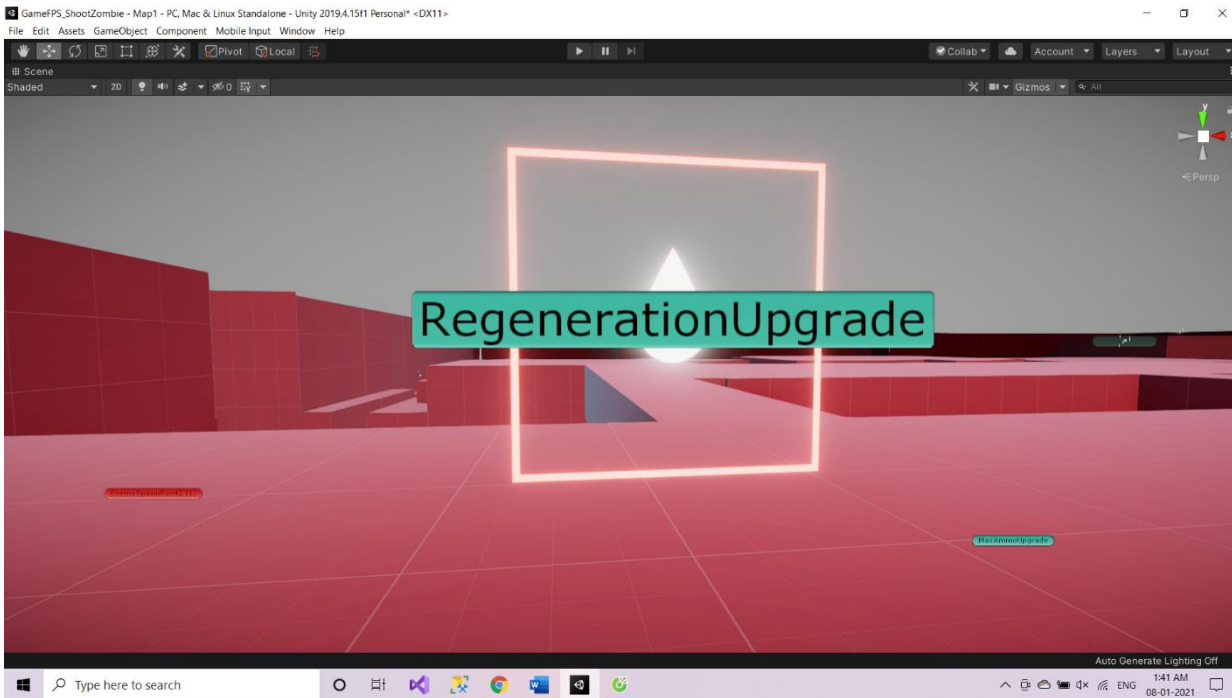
GameFPS_ShootZombie - Map1 - PC, Mac & Linux Standalone - Unity 2019.4.15f1 Personal* <DX11>

File Edit Assets GameObject Component Mobile Input Window Help

Pivot Local

Collab Account Layers Layout

Scene

Shaded 2D 0

Gizmos All

Persp

RegenerationUpgrade

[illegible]

MaxAmmoUpgrade

Auto Generate Lighting Off

Type here to search

ENG 1:41 AM 08-01-2021